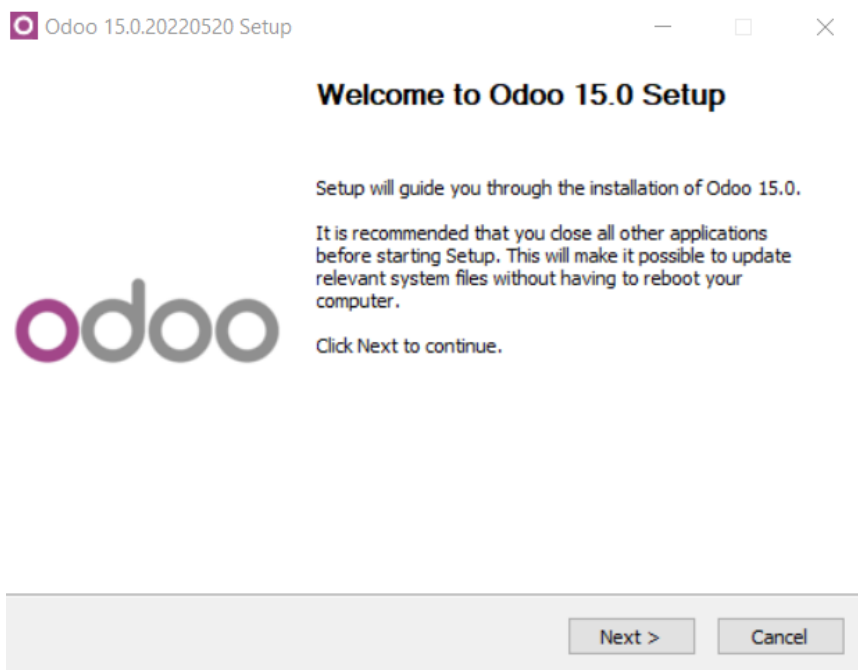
Odoo 15.0.20220520 Setup

Welcome to Odoo 15.0 Setup

odoo

Setup will guide you through the installation of Odoo 15.0.

It is recommended that you close all other applications before starting Setup. This will make it possible to update relevant system files without having to reboot your computer.

Click Next to continue.

Next >

Cancel